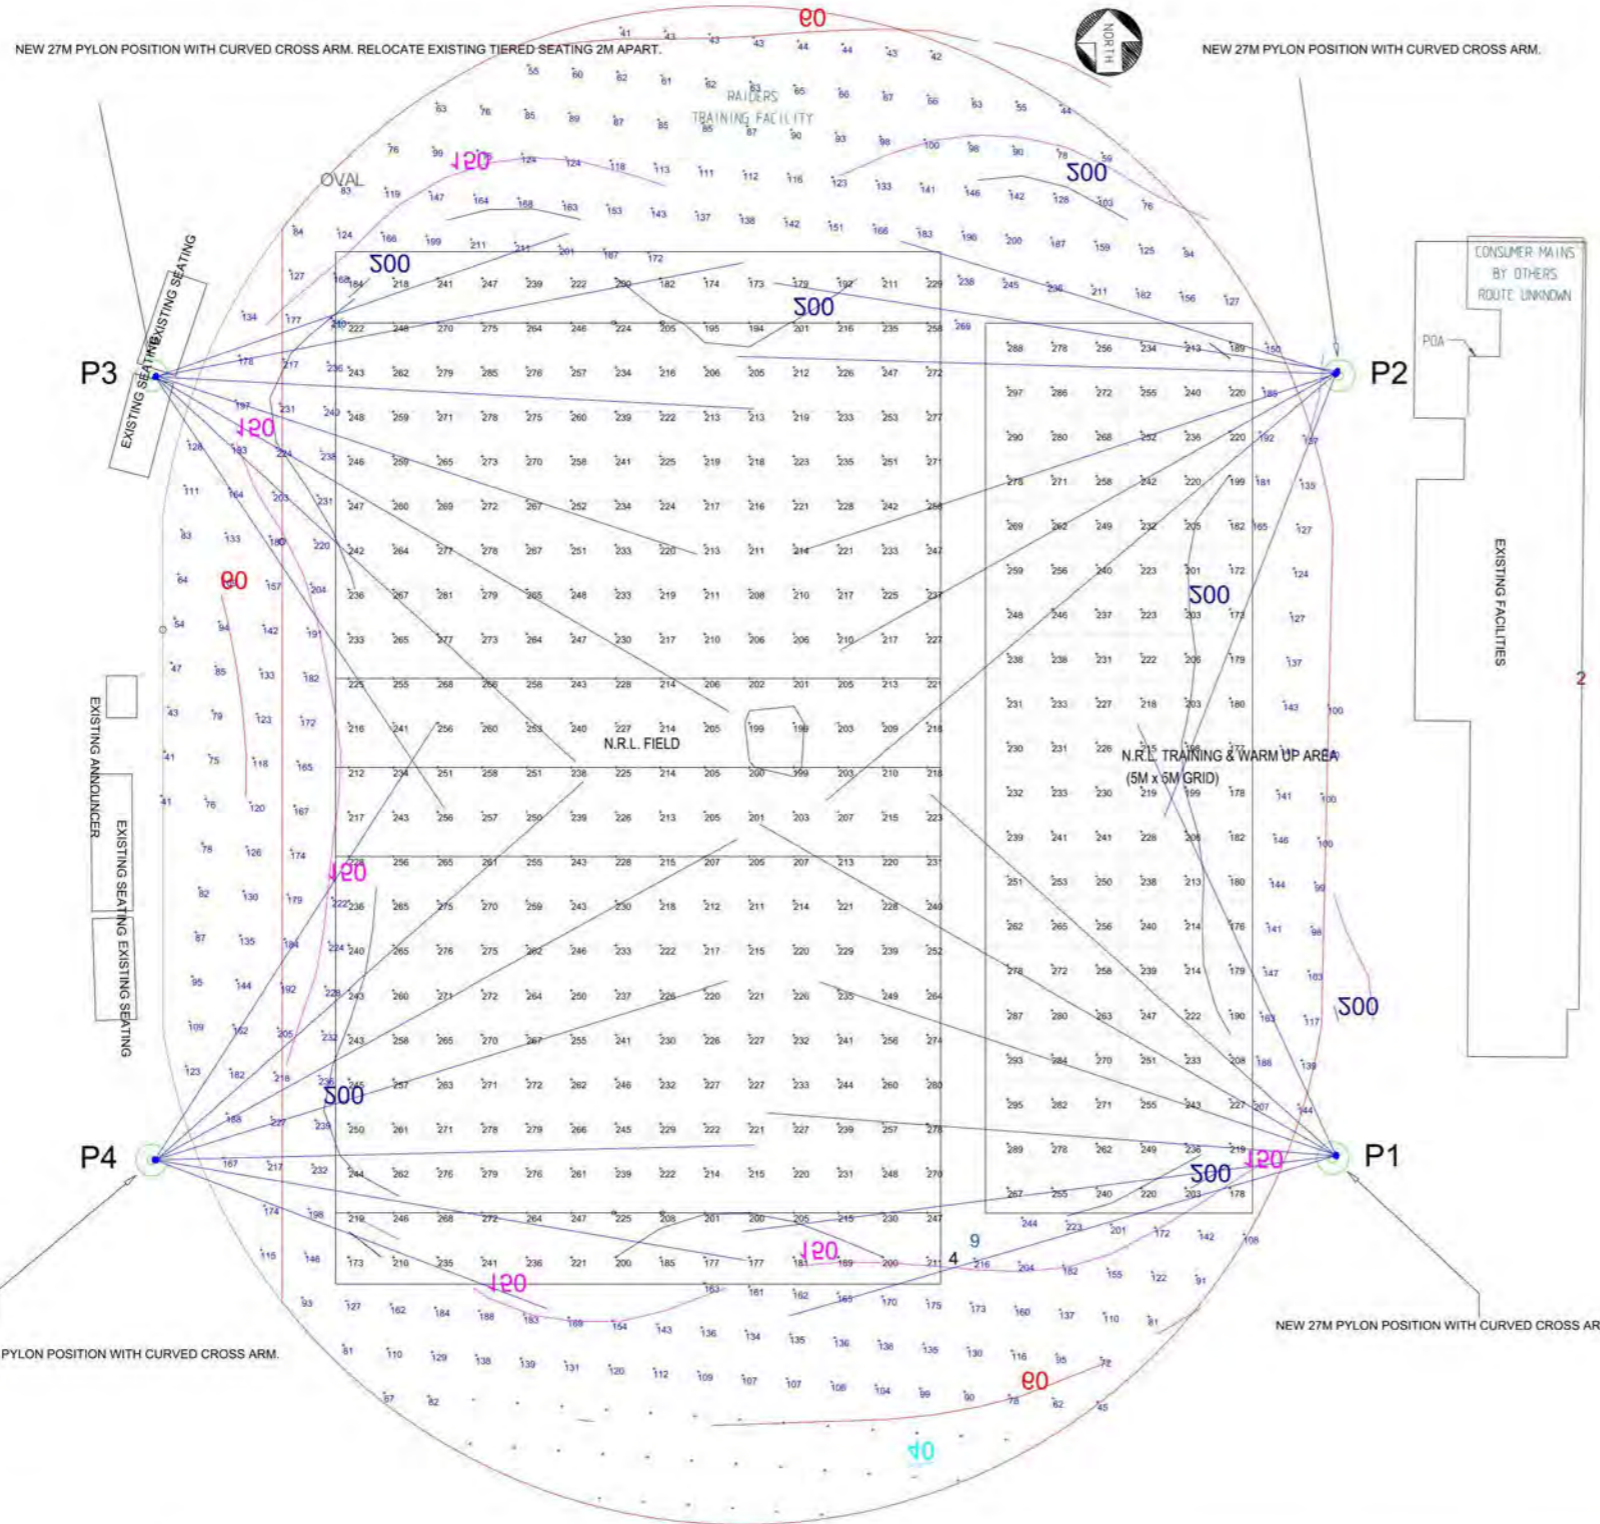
NEW 27M PYLON POSITION WITH CURVED CROSS ARM. RELOCATE EXISTING TIERED SEATING 2M APART.

NORTH

NEW 27M PYLON POSITION WITH CURVED CROSS ARM.

90

RAIDERS TRAINING FACILITY

150

OVAL

200

200

200

CONSUMER MAINS BY OTHERS ROUTE UNKNOWN

POA

P3

P2

EXISTING SEATING

EXISTING SEATING

150

90

EXISTING FACILITIES

2

200

EXISTING ANNOUNCER

EXISTING SEATING

EXISTING SEATING

N.R.L. FIELD

N.R.L. TRAINING & WARM UP AREA (5M x 5M GRID)

150

200

200

P4

P1

200

150

9

4

150

150

NEW 27M PYLON POSITION WITH CURVED CROSS AR

PYLON POSITION WITH CURVED CROSS ARM.

90

40